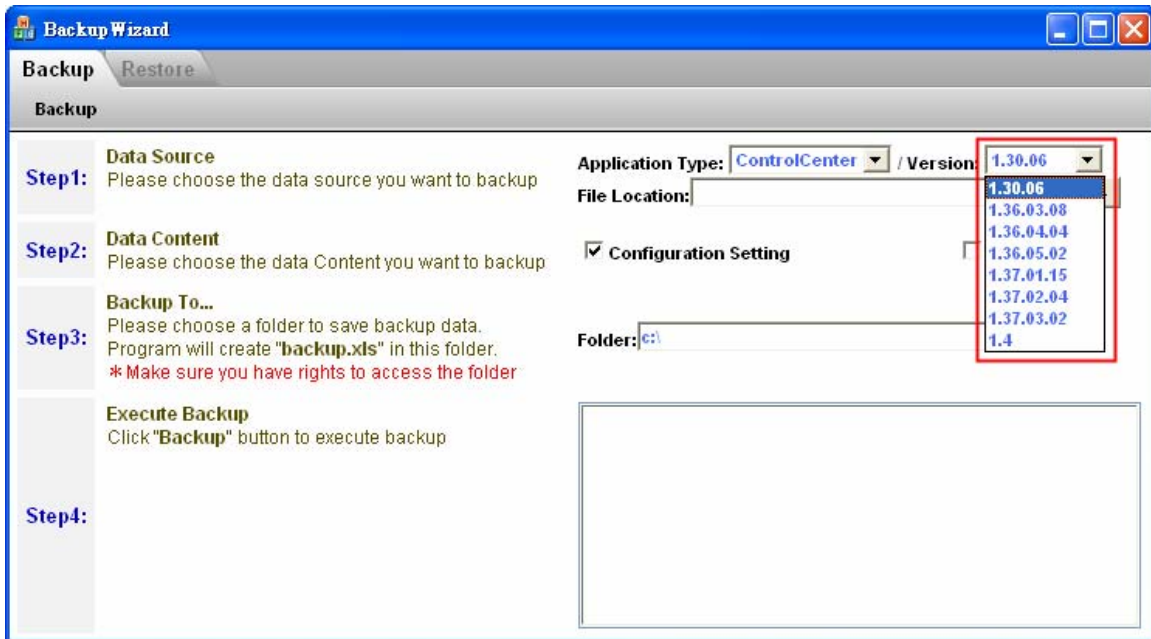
Backup Wizard

Backup Restore

Backup

Step1: Data Source
Please choose the data source you want to backup

Application Type: ControlCenter / Version: 1.30.06

File Location:

1.30.06
1.36.03.08
1.36.04.04
1.36.05.02
1.37.01.15
1.37.02.04
1.37.03.02
1.4

Step2: Data Content
Please choose the data Content you want to backup

☑ Configuration Setting

Step3: Backup To...
Please choose a folder to save backup data.
Program will create "backup.xls" in this folder.
＊Make sure you have rights to access the folder

Folder: c:\

Step4: Execute Backup
Click "Backup" button to execute backup